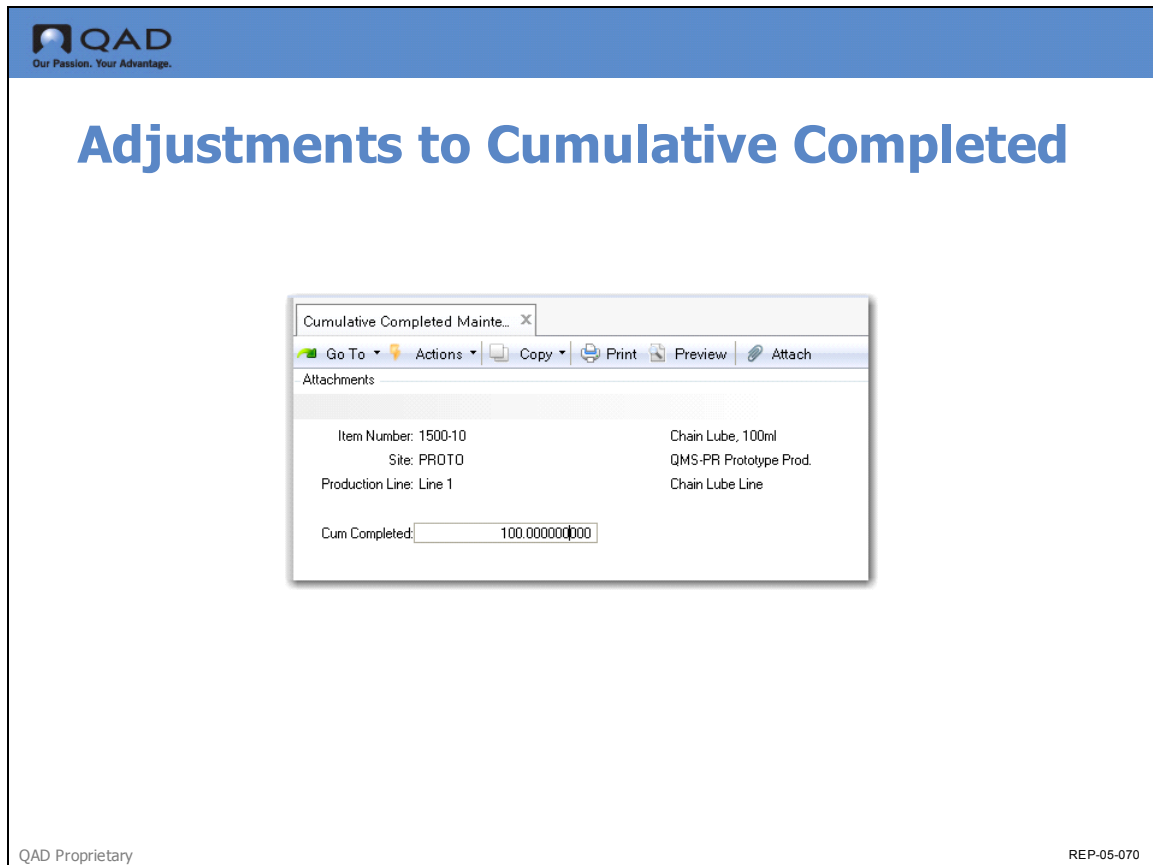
QAD
Our Passion. Your Advantage.

Adjustments to Cumulative Completed

Cumulative Completed Mainte... ×

Go To Actions Copy Print Preview Attach

Attachments

Item Number: 1500-10 Chain Lube, 100ml
Site: PROTO QMS-PR Prototype Prod.
Production Line: Line 1 Chain Lube Line

Cum Completed: 100.000000000

QAD Proprietary

REP-05-070